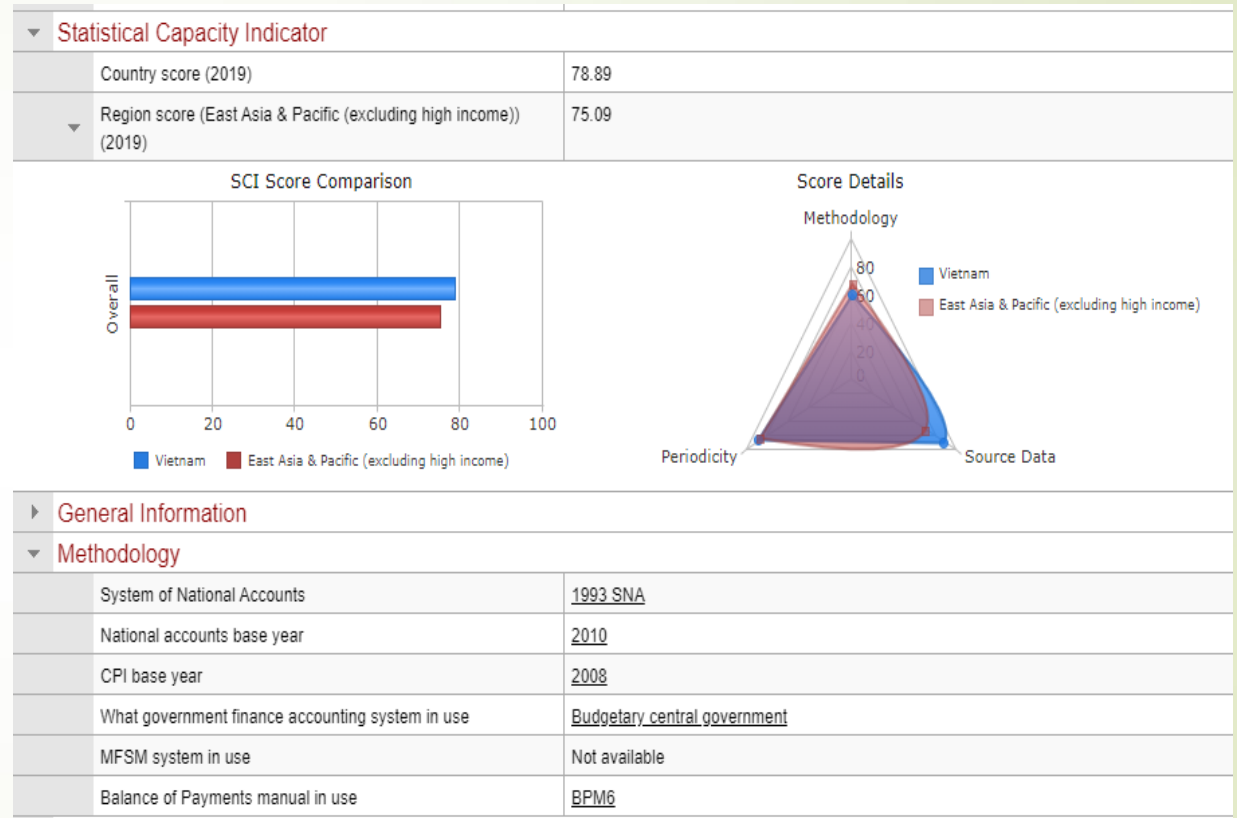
Statistical Capacity Indicator

| | |
|---|---|
| Country score (2019) | 78.89 |
| Region score (East Asia & Pacific (excluding high income)) (2019) | 75.09 |

SCI Score Comparison

Overall

0 20 40 60 80 100

Vietnam East Asia & Pacific (excluding high income)

Score Details

Methodology

80 60 40 20 0

Periodicity Source Data

Vietnam
East Asia & Pacific (excluding high income)

General Information

Methodology

| | |
|---|---|
| System of National Accounts | 1993 SNA |
| National accounts base year | 2010 |
| CPI base year | 2008 |
| What government finance accounting system in use | Budgetary central government |
| MFSM system in use | Not available |
| Balance of Payments manual in use | BPM6 |